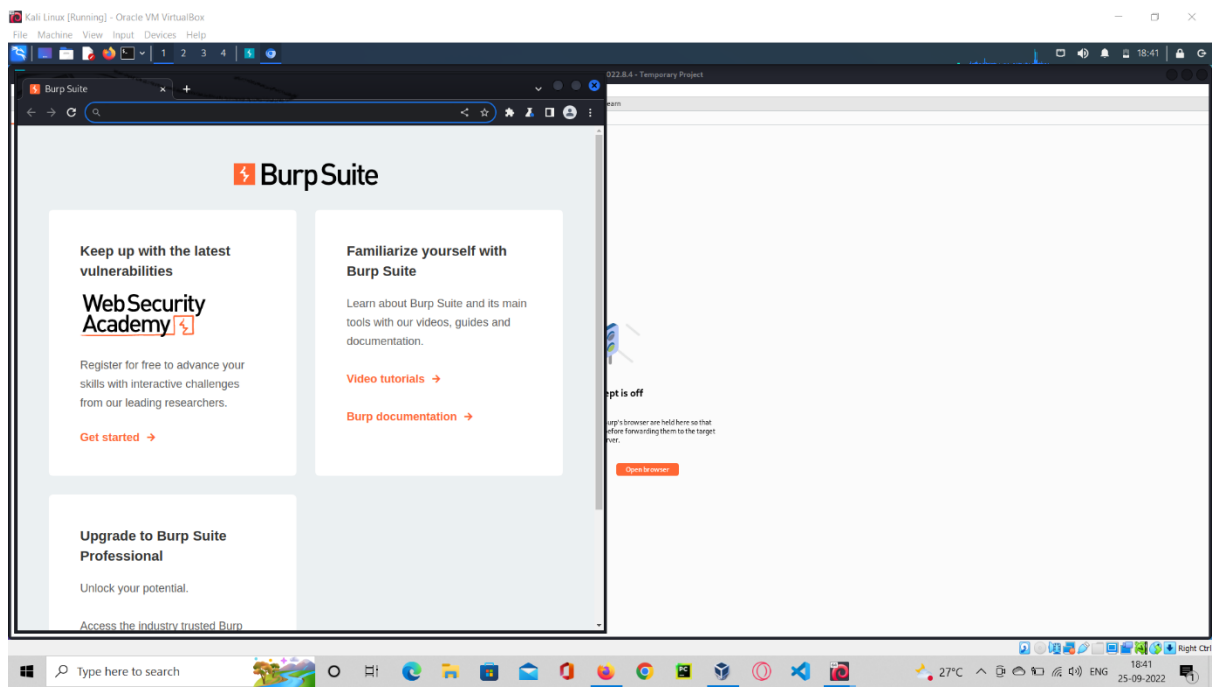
Kali Linux [Running] - Oracle VM VirtualBox
File Machine View Input Devices Help
1 2 3 4
18:41
Burp Suite ×
022.8.4 - Temporary Project
earn
Burp Suite

Keep up with the latest vulnerabilities

Web Security Academy

Register for free to advance your skills with interactive challenges from our leading researchers.

Get started →

Familiarize yourself with Burp Suite

Learn about Burp Suite and its main tools with our videos, guides and documentation.

Video tutorials →

Burp documentation →

Upgrade to Burp Suite Professional

Unlock your potential.

Access the industry trusted Burp

ept is off

urp's browser are held here so that efore forwarding them to the target rver.

Open browser

Right Ctrl
Type here to search
27°C ENG 18:41 25-09-2022